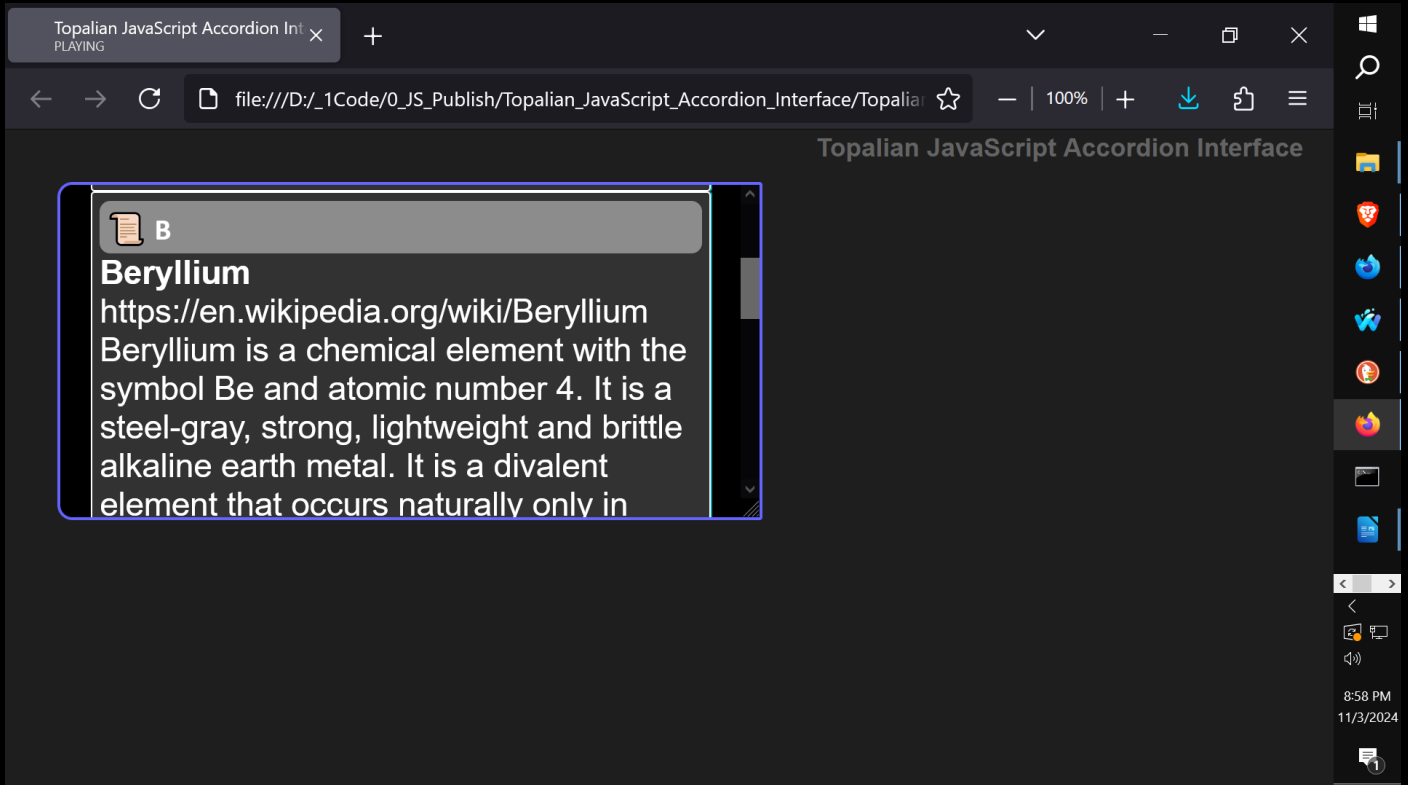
Topalian JavaScript Accordion Int
PLAYING

file:///D:/_1Code/0_JS_Publish/Topalian_JavaScript_Accordion_Interface/Topaliar

100%

Topalian JavaScript Accordion Interface

B

**Beryllium**
https://en.wikipedia.org/wiki/Beryllium
Beryllium is a chemical element with the symbol Be and atomic number 4. It is a steel-gray, strong, lightweight and brittle alkaline earth metal. It is a divalent element that occurs naturally only in

8:58 PM
11/3/2024

1